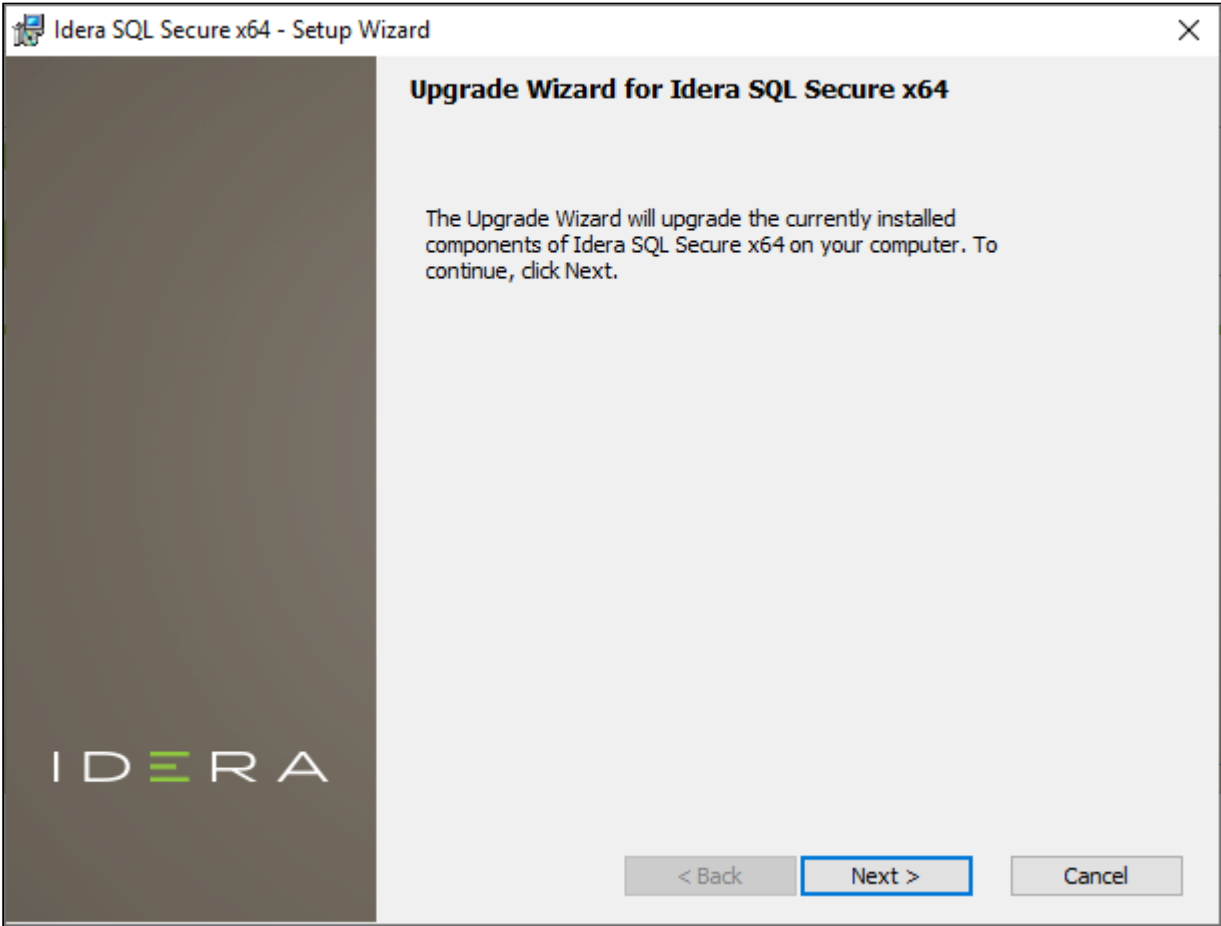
Idera SQL Secure x64 - Setup Wizard

×

Upgrade Wizard for Idera SQL Secure x64

The Upgrade Wizard will upgrade the currently installed components of Idera SQL Secure x64 on your computer. To continue, click Next.

IDERA

< Back

Next >

Cancel